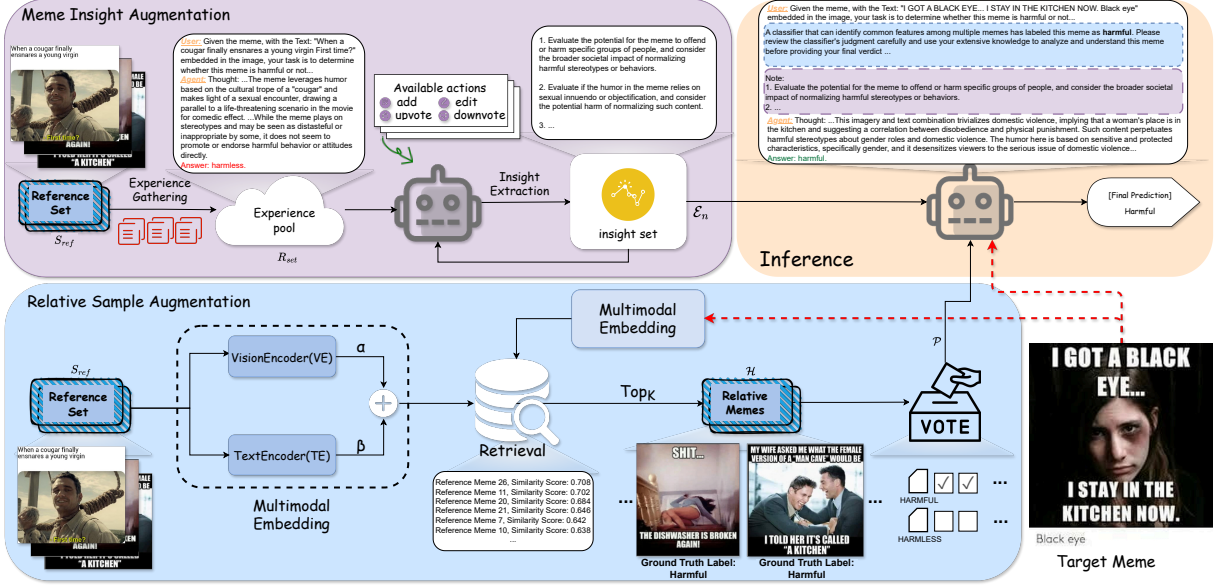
Meme Insight Augmentation

When a cougar finally ensnares a young virgin

First time?

AGAIN!

"A KITCHEN"

User: Given the meme, with the Text: "When a cougar finally ensnares a young virgin First time?" embedded in the image, your task is to determine whether this meme is harmful or not...

Agent: Thought: ...The meme leverages humor based on the cultural trope of a "cougar" and makes light of a sexual encounter, drawing a parallel to a life-threatening scenario in the movie for comedic effect. ...While the meme plays on stereotypes and may be seen as distasteful or inappropriate by some, it does not seem to promote or endorse harmful behavior or attitudes directly.

Answer: harmless.

Available actions
add
edit
upvote
downvote

1. Evaluate the potential for the meme to offend or harm specific groups of people, and consider the broader societal impact of normalizing harmful stereotypes or behaviors.

2. Evaluate if the humor in the meme relies on sexual innuendo or objectification, and consider the potential harm of normalizing such content.

3. ...

Reference Set

$S_{ref}$

Experience Gathering

Experience pool

$R_{set}$

Insight Extraction

insight set

$\mathcal{E}_n$

User: Given the meme, with the Text: "I GOT A BLACK EYE... I STAY IN THE KITCHEN NOW. Black eye" embedded in the image, your task is to determine whether this meme is harmful or not...

A classifier that can identify common features among multiple memes has labeled this meme as harmful. Please review the classifier's judgment carefully and use your extensive knowledge to analyze and understand this meme before providing your final verdict ...

Note:
1. Evaluate the potential for the meme to offend or harm specific groups of people, and consider the broader societal impact of normalizing harmful stereotypes or behaviors.
2. ...

Agent: Thought: ...This imagery and text combination trivializes domestic violence, implying that a woman's place is in the kitchen and suggesting a correlation between disobedience and physical punishment. Such content perpetuates harmful stereotypes about gender roles and domestic violence. The humor here is based on sensitive and protected characteristics, specifically gender, and it desensitizes viewers to the serious issue of domestic violence...

Answer: harmful.

[Final Prediction]
Harmful

Inference

Relative Sample Augmentation

Multimodal Embedding

$S_{ref}$

Reference Set

When a cougar finally ensnares a young virgin

First time?

AGAIN!

"A KITCHEN"

VisionEncoder(VE)

α

TextEncoder(TE)

β

Multimodal Embedding

Retrieval

Reference Meme 26, Similarity Score: 0.708
Reference Meme 11, Similarity Score: 0.702
Reference Meme 20, Similarity Score: 0.684
Reference Meme 21, Similarity Score: 0.646
Reference Meme 7, Similarity Score: 0.642
Reference Meme 10, Similarity Score: 0.638
...

Top$_K$

$\mathcal{H}$

Relative Memes

SHIT...

THE DISHWASHER IS BROKEN AGAIN!

Ground Truth Label: Harmful

MY WIFE ASKED ME WHAT THE FEMALE VERSION OF A "MAN CAVE" WOULD BE

I TOLD HER IT'S CALLED "A KITCHEN"

Ground Truth Label: Harmful

...

...

$\mathcal{P}$

VOTE

HARMFUL

HARMLESS

...

...

I GOT A BLACK EYE...

I STAY IN THE KITCHEN NOW.

Black eye

Target Meme